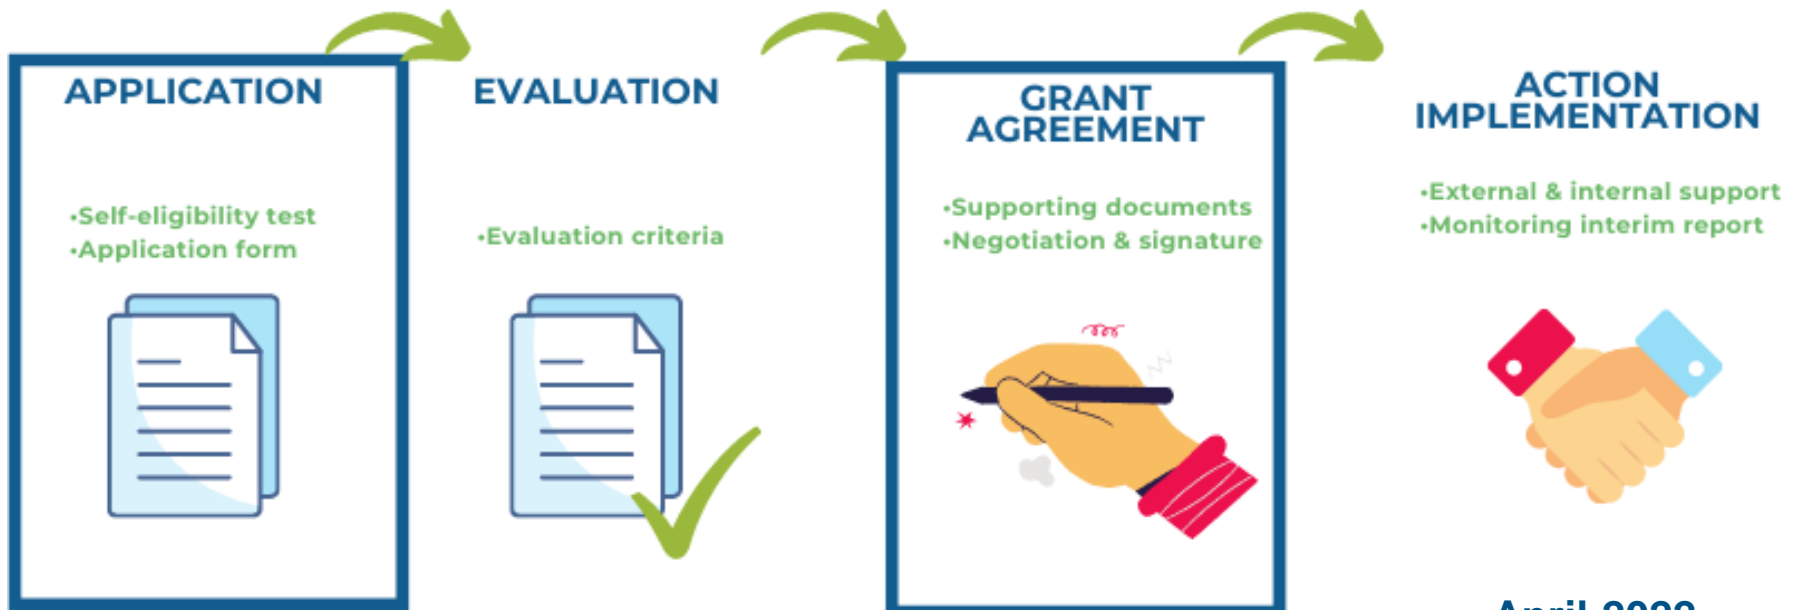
APPLICATION

•Self-eligibility test
•Application form

EVALUATION

•Evaluation criteria

GRANT AGREEMENT

•Supporting documents
•Negotiation & signature

ACTION IMPLEMENTATION

•External & internal support
•Monitoring interim report

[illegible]